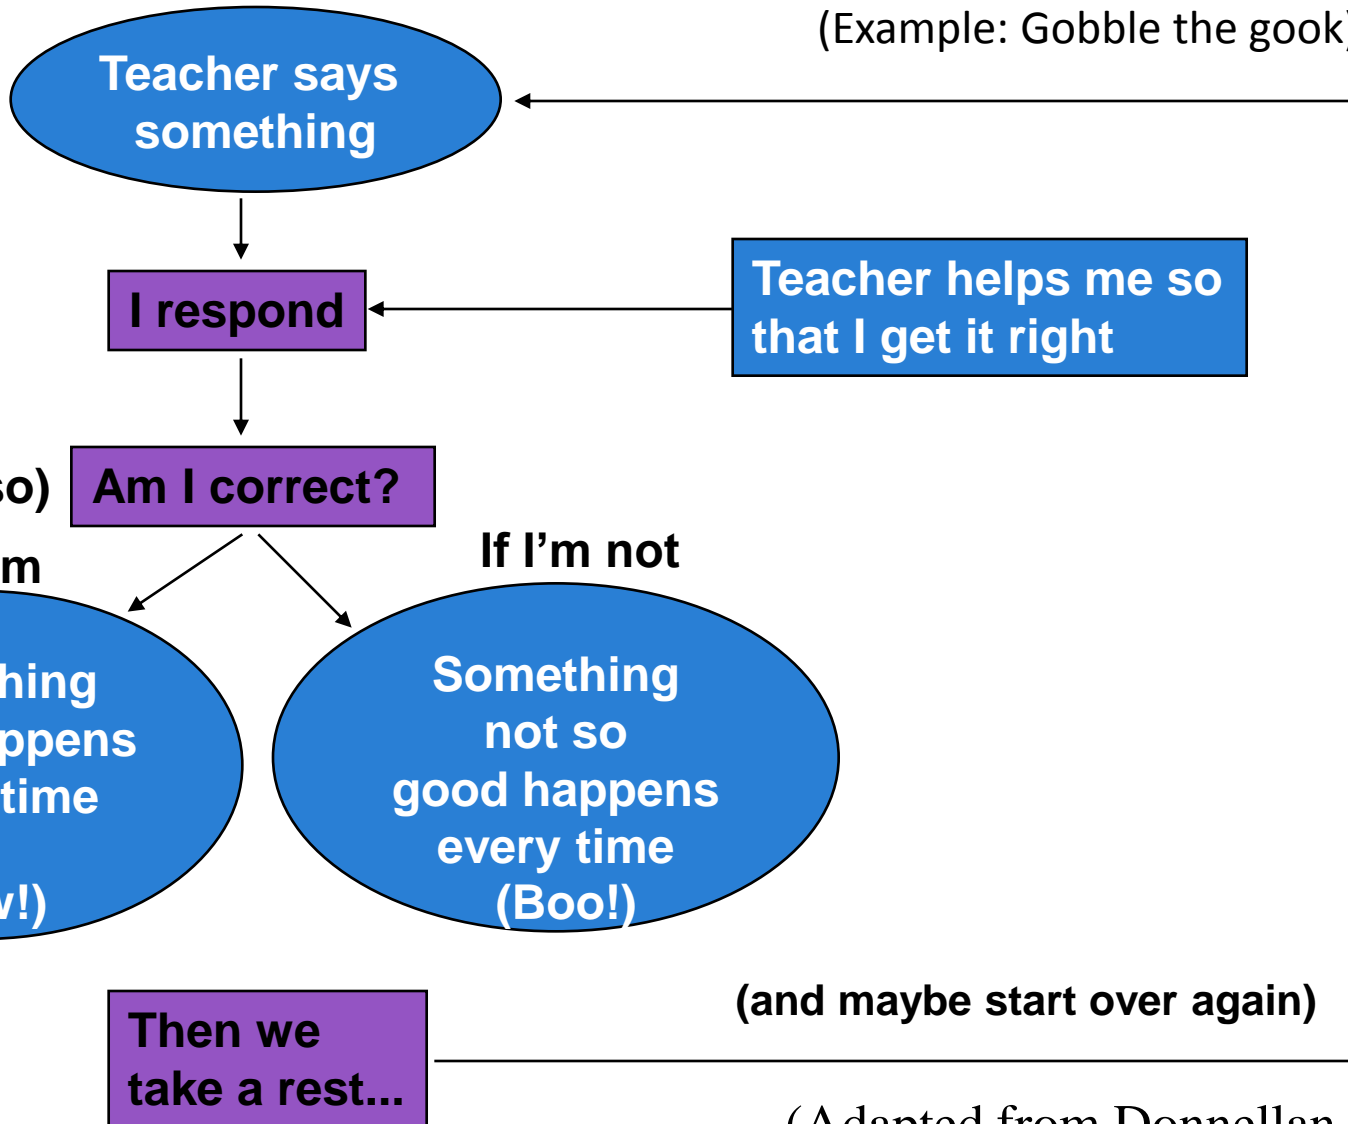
(Example: Gobble the gook)

Teacher says something

I respond

Teacher helps me so that I get it right

so)

Am I correct?

m

If I'm not

hing ppens time

v!)

Something not so good happens every time (Boo!)

(and maybe start over again)

Then we take a rest...

(Adapted from Donnellan